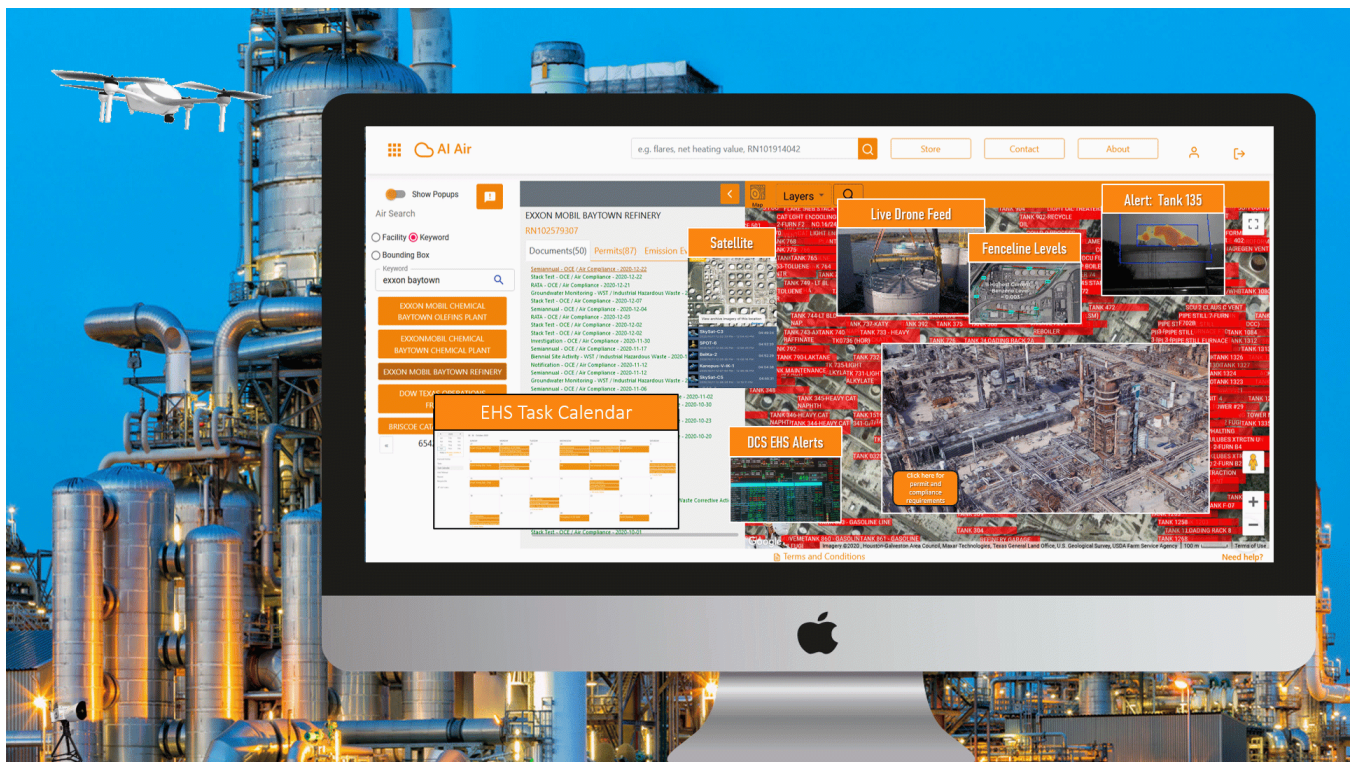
AI Air

e.g. flares, net heating value, RN101914042

Store

Contact

About

Show Popups

Air Search

Facility

Keyword

Bounding Box

Keyword

exxon baytown

EXXON MOBIL CHEMICAL BAYTOWN OLEFINS PLANT

EXXONMOBIL CHEMICAL BAYTOWN CHEMICAL PLANT

EXXON MOBIL BAYTOWN REFINERY

DOW TEXAS OPERATIONS FR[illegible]

BRISCOE CAT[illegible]

654

EXXON MOBIL BAYTOWN REFINERY

RN102579307

Documents(50)

Permits(87)

Emission Ev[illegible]

Semiannual - OCE / Air Compliance - 2020-12-22

Stack Test - OCE / Air Compliance - 2020-12-22

RATA - OCE / Air Compliance - 2020-12-21

Groundwater Monitoring - WST / Industrial Hazardous Waste - 2020-12-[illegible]

Stack Test - OCE / Air Compliance - 2020-12-07

Semiannual - OCE / Air Compliance - 2020-12-04

RATA - OCE / Air Compliance - 2020-12-03

Stack Test - OCE / Air Compliance - 2020-12-02

Stack Test - OCE / Air Compliance - 2020-12-02

Investigation - OCE / Air Compliance - 2020-11-30

Semiannual - OCE / Air Compliance - 2020-11-17

Biennial Site Activity - WST / Industrial Hazardous Waste - 2020-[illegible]

Notification - OCE / Air Compliance - 2020-11-12

Semiannual - OCE / Air Compliance - 2020-11-12

Groundwater Monitoring - WST / Industrial Hazardous Waste - 2020-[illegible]

Semiannual - OCE / Air Compliance - 2020-11-06

Stack Test - OCE / Air Compliance - 2020-10-07

Layers

Satellite

Live Drone Feed

Fenceline Levels

Alert: Tank 135

EHS Task Calendar

DCS EHS Alerts

click here for permit and compliance requirements

TANK 745-HEAVY CAT

TANK 346-HEAVY CAT

TANK 732

TANK 345-HEAVY CAT

TANK 304

TANK 1258

TANK 1268

GASOLINE LINE

Imagery ©2020, Houston-Galveston Area Council, Maxar Technologies, Texas General Land Office, U.S. Geological Survey, USDA Farm Service Agency | 100 m | Terms of Use

Google

Terms and Conditions

Need help?